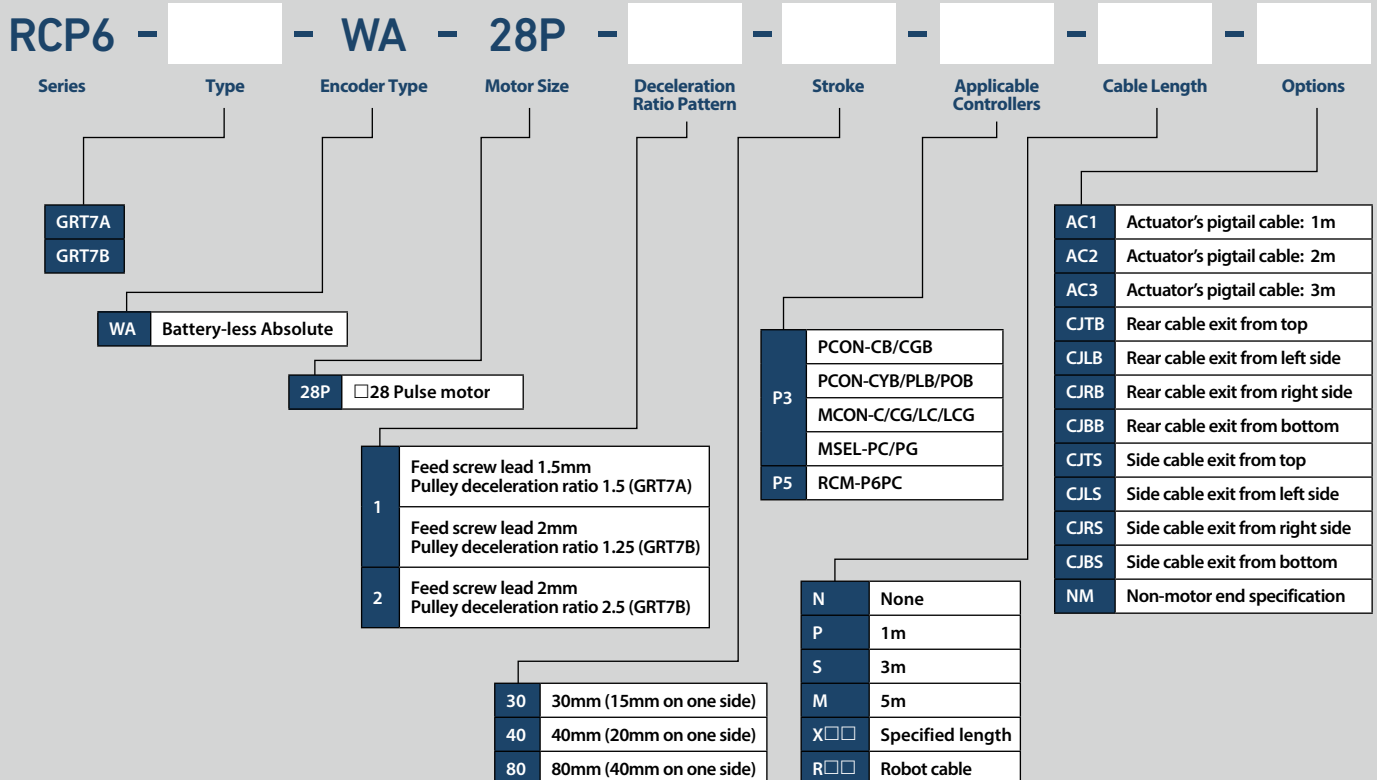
RCP6 - - WA - 28P - - - - -

Series | Type | Encoder Type | Motor Size | Deceleration Ratio Pattern | Stroke | Applicable Controllers | Cable Length | Options

| GRT7A |
|---|
| GRT7B |

| WA | Battery-less Absolute |
|---|---|

| 28P | □28 Pulse motor |
|---|---|

| | |
|---|---|
| 1 | Feed screw lead 1.5mm Pulley deceleration ratio 1.5 (GRT7A) |
| 1 | Feed screw lead 2mm Pulley deceleration ratio 1.25 (GRT7B) |
| 2 | Feed screw lead 2mm Pulley deceleration ratio 2.5 (GRT7B) |

| | |
|---|---|
| 30 | 30mm (15mm on one side) |
| 40 | 40mm (20mm on one side) |
| 80 | 80mm (40mm on one side) |

| | |
|---|---|
| P3 | PCON-CB/CGB |
| P3 | PCON-CYB/PLB/POB |
| P3 | MCON-C/CG/LC/LCG |
| P3 | MSEL-PC/PG |
| P5 | RCM-P6PC |

| | |
|---|---|
| N | None |
| P | 1m |
| S | 3m |
| M | 5m |
| X□□ | Specified length |
| R□□ | Robot cable |

| | |
|---|---|
| AC1 | Actuator's pigtail cable: 1m |
| AC2 | Actuator's pigtail cable: 2m |
| AC3 | Actuator's pigtail cable: 3m |
| CJTB | Rear cable exit from top |
| CJLB | Rear cable exit from left side |
| CJRB | Rear cable exit from right side |
| CJBB | Rear cable exit from bottom |
| CJTS | Side cable exit from top |
| CJLS | Side cable exit from left side |
| CJRS | Side cable exit from right side |
| CJBS | Side cable exit from bottom |
| NM | Non-motor end specification |